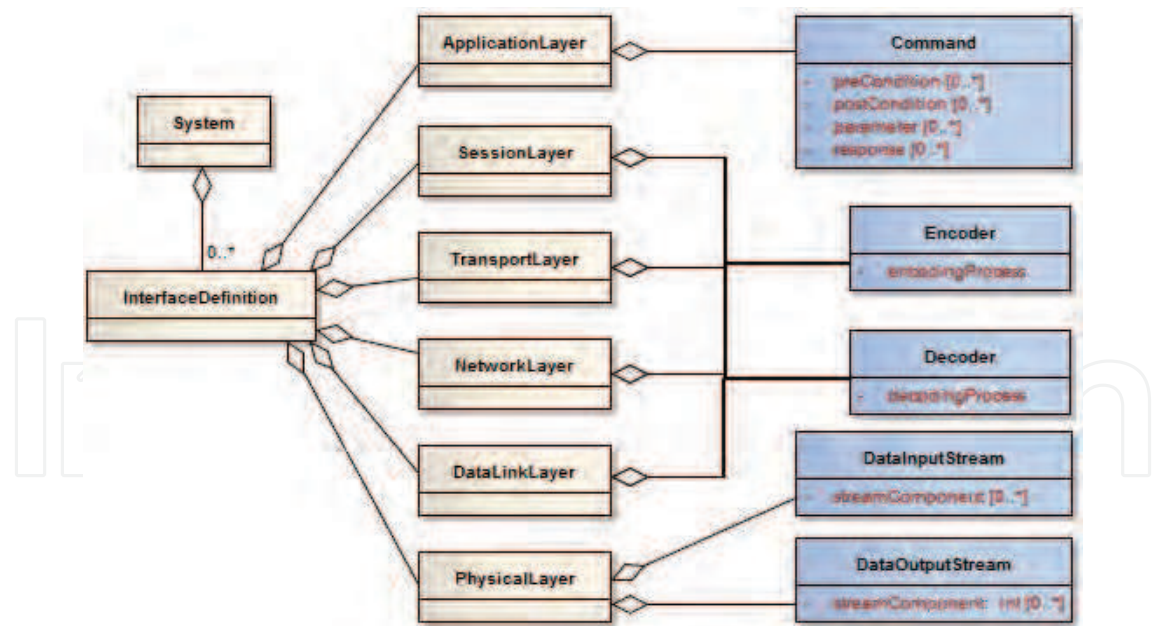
ApplicationLayer

Command

- preCondition [0..*]
- postCondition [0..*]
- parameter [0..*]
- response [0..*]

System

SessionLayer

0..*

TransportLayer

Encoder

- encodingProcess

InterfaceDefinition

NetworkLayer

Decoder

- decodingProcess

DataLinkLayer

DataInputStream

- streamComponent [0..*]

PhysicalLayer

DataOutputStream

- streamComponent: int [0..*]